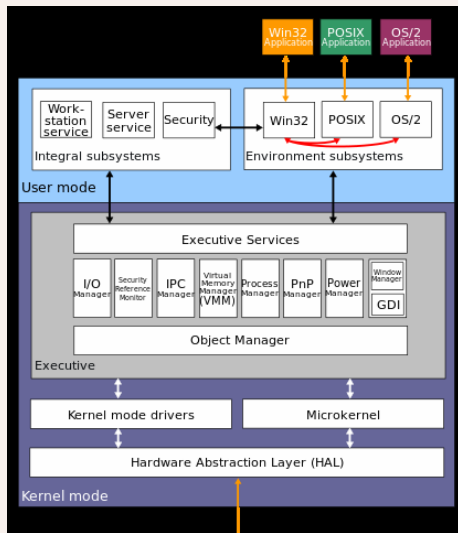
Win32 Application

POSIX Application

OS/2 Application

Work-station service

Server service

Security

Integral subsystems

Win32

POSIX

OS/2

Environment subsystems

User mode

Executive Services

I/O Manager

Security Reference Monitor

IPC Manager

Virtual Memory Manager (VMM)

Process Manager

PnP Manager

Power Manager

Window Manager

GDI

Object Manager

Executive

Kernel mode drivers

Microkernel

Hardware Abstraction Layer (HAL)

Kernel mode